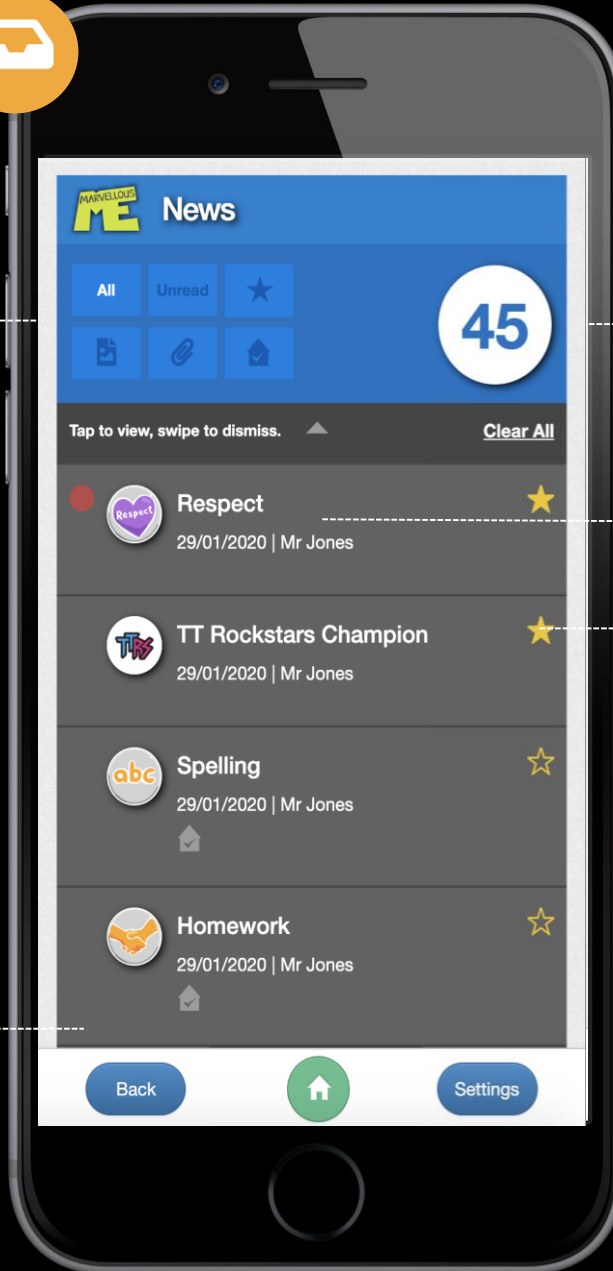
MARVELLOUS ME News

All
Unread

45

Tap to view, swipe to dismiss.
Clear All

Respect
Respect
29/01/2020 | Mr Jones

TTRS
TT Rockstars Champion
29/01/2020 | Mr Jones

abc
Spelling
29/01/2020 | Mr Jones

Homework
29/01/2020 | Mr Jones

Back
Settings